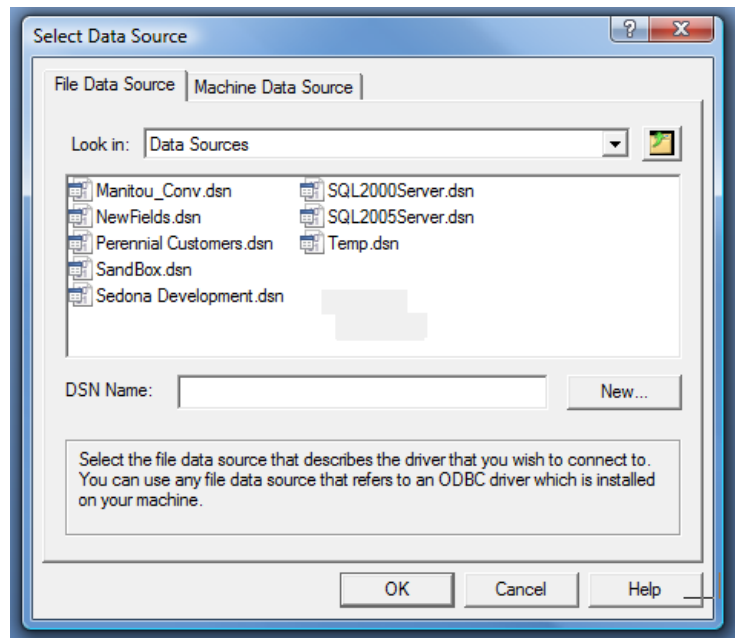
Select Data Source

?

File Data Source | Machine Data Source

Look in: Data Sources

Manitou_Conv.dsn
NewFields.dsn
Perennial Customers.dsn
SandBox.dsn
Sedona Development.dsn
SQL2000Server.dsn
SQL2005Server.dsn
Temp.dsn

DSN Name:

New...

Select the file data source that describes the driver that you wish to connect to. You can use any file data source that refers to an ODBC driver which is installed on your machine.

OK

Cancel

Help